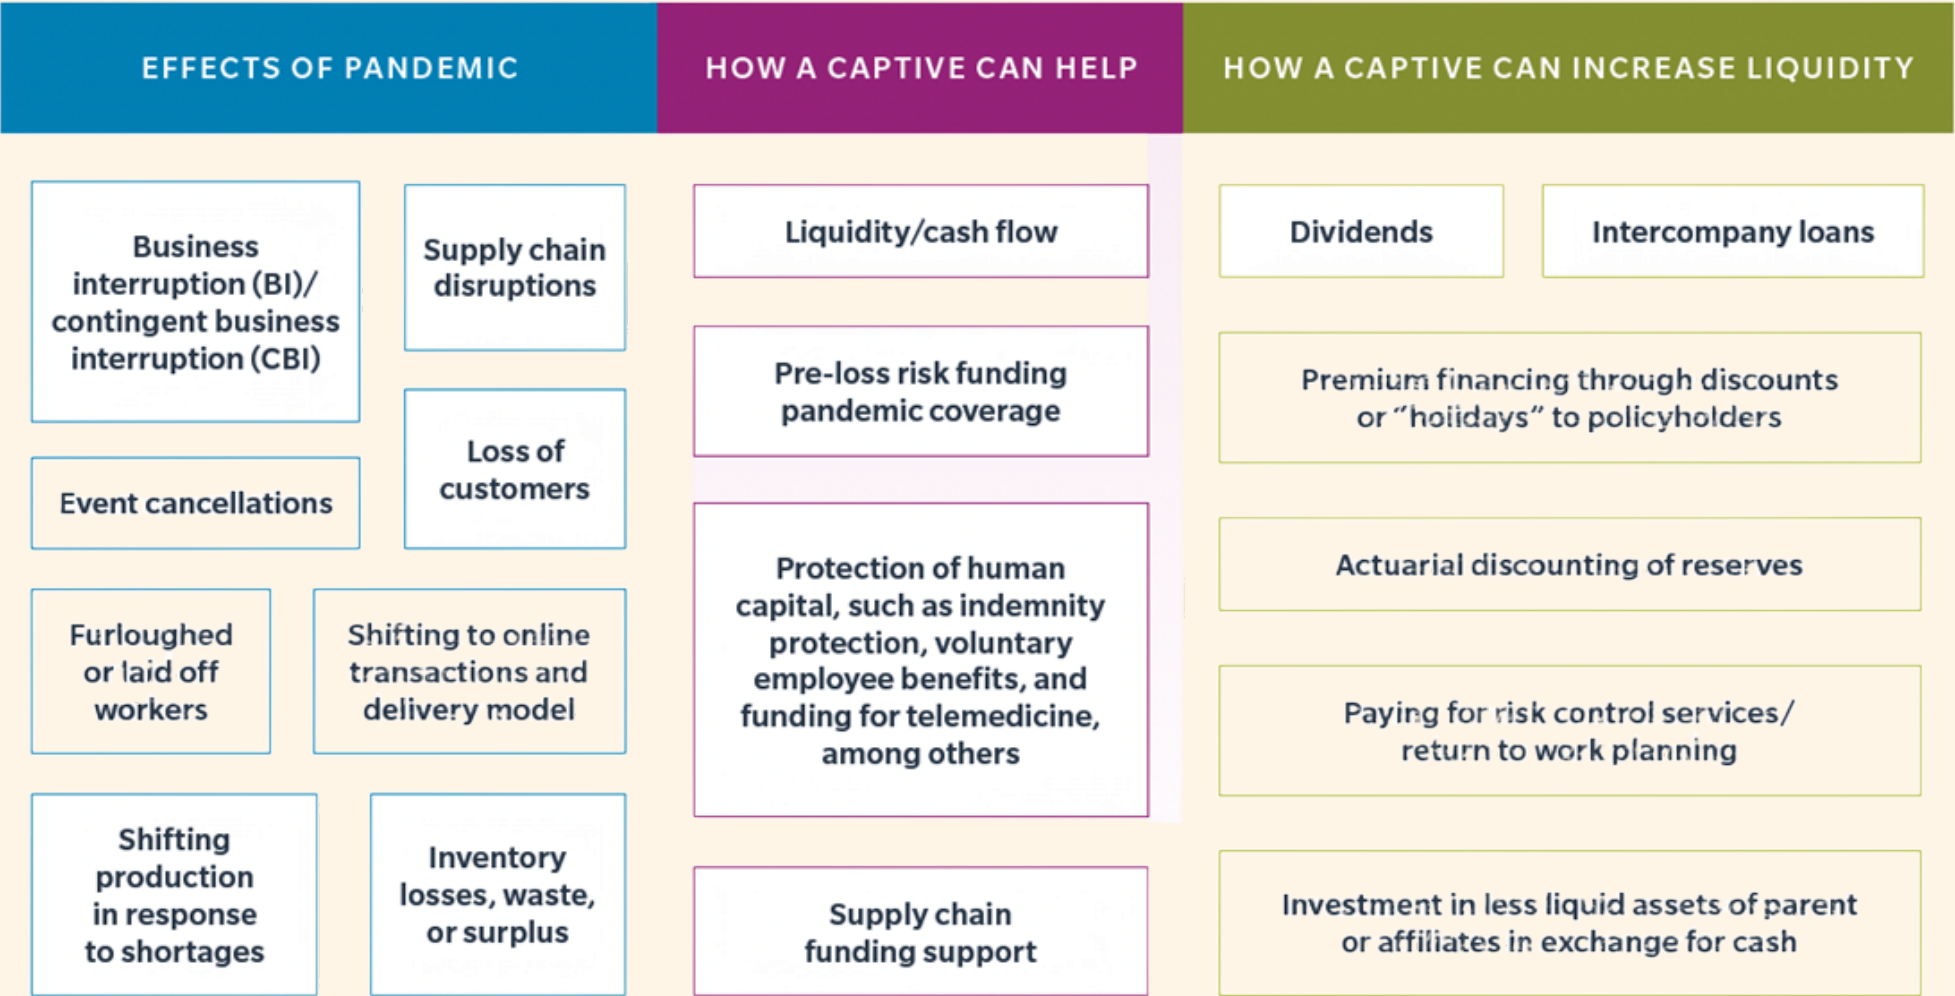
EFFECTS OF PANDEMIC

Business interruption (BI)/ contingent business interruption (CBI)

Supply chain disruptions

Event cancellations

Loss of customers

Furloughed or laid off workers

Shifting to online transactions and delivery model

Shifting production in response to shortages

Inventory losses, waste, or surplus

HOW A CAPTIVE CAN HELP

Liquidity/cash flow

Pre-loss risk funding pandemic coverage

Protection of human capital, such as indemnity protection, voluntary employee benefits, and funding for telemedicine, among others

Supply chain funding support

HOW A CAPTIVE CAN INCREASE LIQUIDITY

Dividends

Intercompany loans

Premium financing through discounts or "holidays" to policyholders

Actuarial discounting of reserves

Paying for risk control services/ return to work planning

Investment in less liquid assets of parent or affiliates in exchange for cash